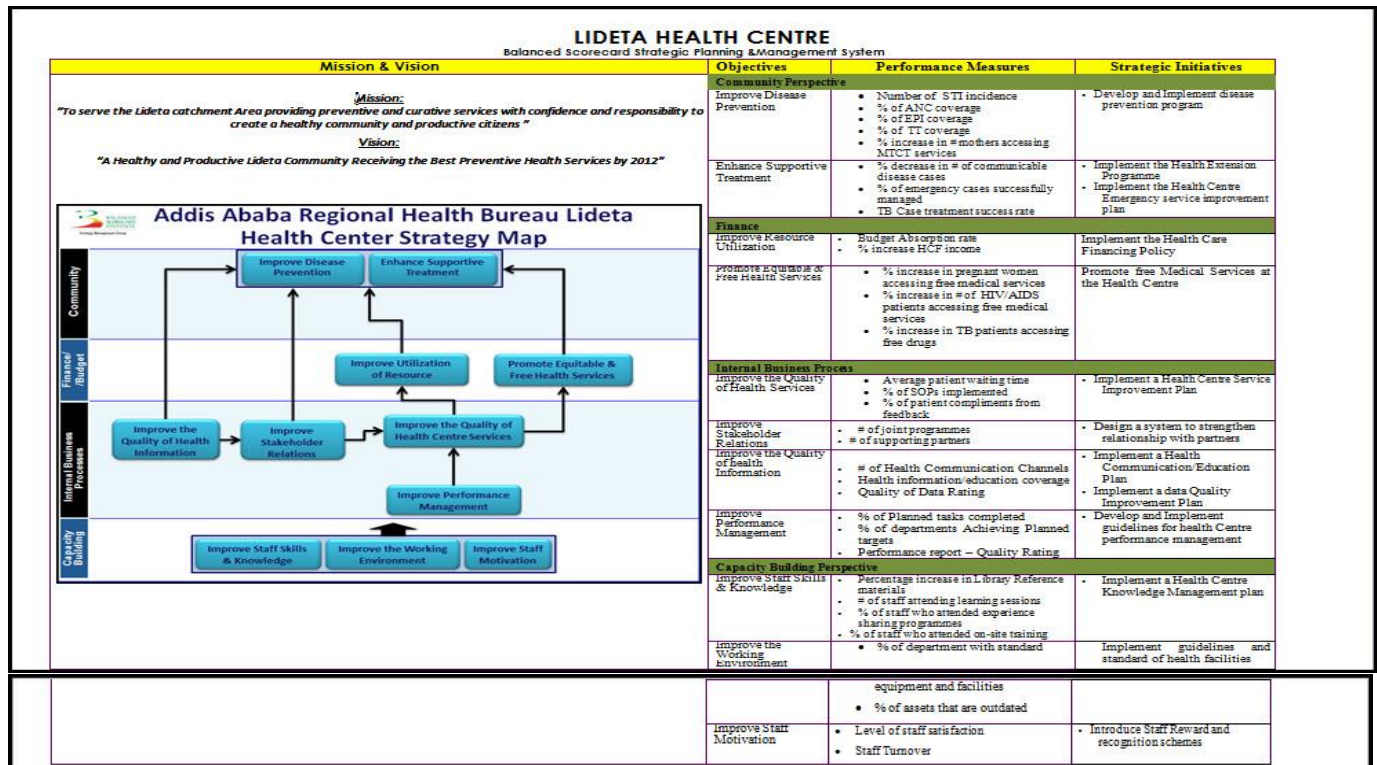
LIDETA HEALTH CENTRE
Balanced Scorecard Strategic Planning &Management System

Mission & Vision

Mission:
"To serve the Lideta catchment Area providing preventive and curative services with confidence and responsibility to create a healthy community and productive citizens "

Vision:
"A Healthy and Productive Lideta Community Receiving the Best Preventive Health Services by 2012"

Addis Ababa Regional Health Bureau Lideta Health Center Strategy Map

Community
Finance/ /Budget
Internal Business Processes
Capacity Building

Improve Disease Prevention
Enhance Supportive Treatment
Improve Utilization of Resource
Promote Equitable & Free Health Services
Improve the Quality of Health Information
Improve Stakeholder Relations
Improve the Quality of Health Centre Services
Improve Performance Management
Improve Staff Skills & Knowledge
Improve the Working Environment
Improve Staff Motivation

| Objectives | Performance Measures | Strategic Initiatives |
|---|---|---|
| Community Perspective | | |
| Improve Disease Prevention | • Number of STI incidence • % of ANC coverage • % of EPI coverage • % of TT coverage • % increase in # mothers accessing MTCT services | - Develop and Implement disease prevention program |
| Enhance Supportive Treatment | • % decrease in # of communicable disease cases • % of emergency cases successfully managed • TB Case treatment success rate | - Implement the Health Extension Programme - Implement the Health Centre Emergency service improvement plan |
| Finance | | |
| Improve Resource Utilization | - Budget Absorption rate - % increase HCF income | Implement the Health Care Financing Policy |
| Promote Equitable & Free Health Services | • % increase in pregnant women accessing free medical services • % increase in # of HIV/AIDS patients accessing free medical services • % increase in TB patients accessing free drugs | Promote free Medical Services at the Health Centre |
| Internal Business Process | | |
| Improve the Quality of Health Services | • Average patient waiting time • % of SOPs implemented • % of patient compliments from feedback | - Implement a Health Centre Service Improvement Plan |
| Improve Stakeholder Relations | - # of joint programmes - # of supporting partners | - Design a system to strengthen relationship with partners |
| Improve the Quality of health Information | - # of Health Communication Channels - Health information/education coverage - Quality of Data Rating | - Implement a Health Communication/Education Plan - Implement a data Quality Improvement Plan |
| Improve Performance Management | - % of Planned tasks completed - % of departments Achieving Planned targets - Performance report – Quality Rating | - Develop and Implement guidelines for health Centre performance management |
| Capacity Building Perspective | | |
| Improve Staff Skills & Knowledge | - Percentage increase in Library Reference materials - # of staff attending learning sessions - % of staff who attended experience sharing programmes - % of staff who attended on-site training | - Implement a Health Centre Knowledge Management plan |
| Improve the Working Environment | • % of department with standard equipment and facilities • % of assets that are outdated | Implement guidelines and standard of health facilities |
| Improve Staff Motivation | • Level of staff satisfaction • Staff Turnover | - Introduce Staff Reward and recognition schemes |